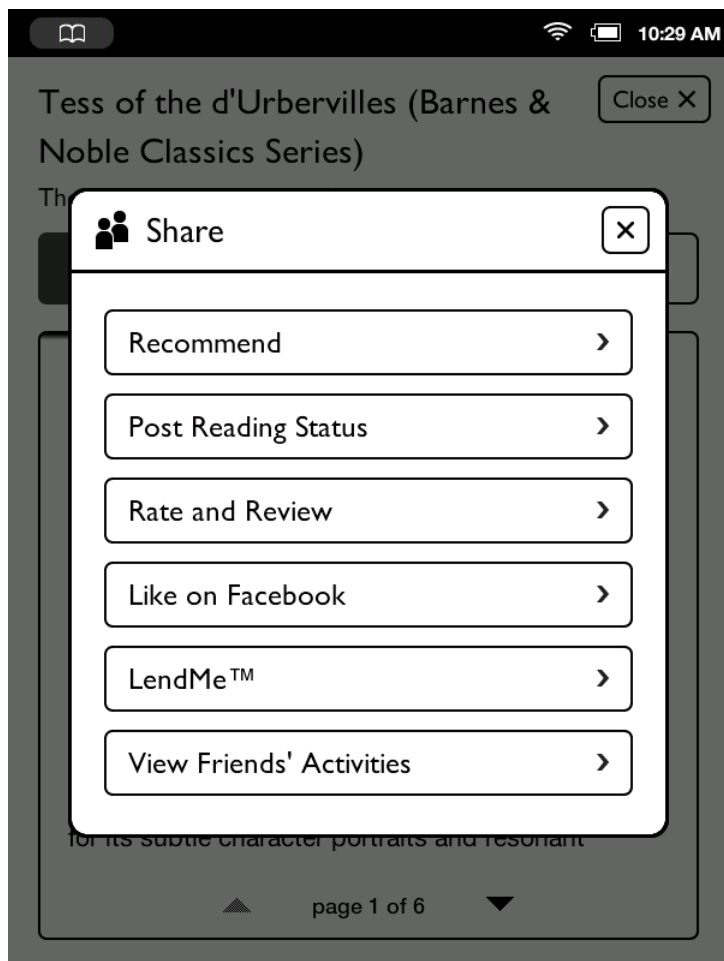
10:29 AM

Tess of the d'Urbervilles (Barnes & Noble Classics Series)

Close ✕

Th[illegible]

Share

✕

Recommend ›

Post Reading Status ›

Rate and Review ›

Like on Facebook ›

LendMe™ ›

View Friends' Activities ›

for its subtle character portraits and resonant

page 1 of 6